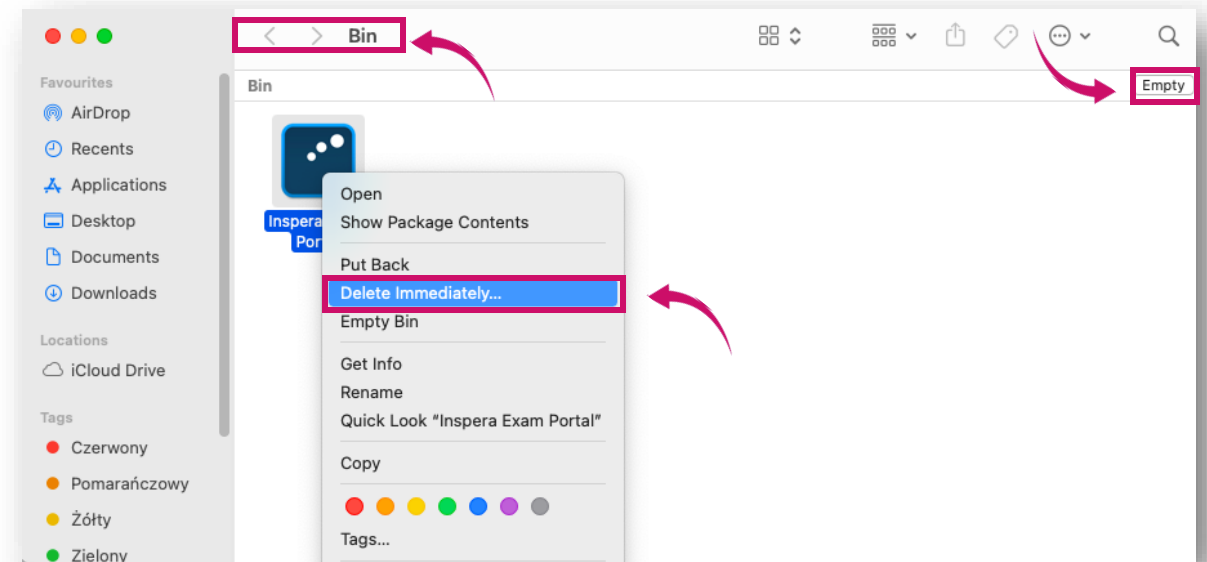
Bin

Favourites
AirDrop
Recents
Applications
Desktop
Documents
Downloads

Locations
iCloud Drive

Tags
Czerwony
Pomarańczowy
Żółty
Zielony

Bin
Empty

Inspera
Port

Open
Show Package Contents
Put Back
Delete Immediately...
Empty Bin
Get Info
Rename
Quick Look "Inspera Exam Portal"
Copy
Tags...